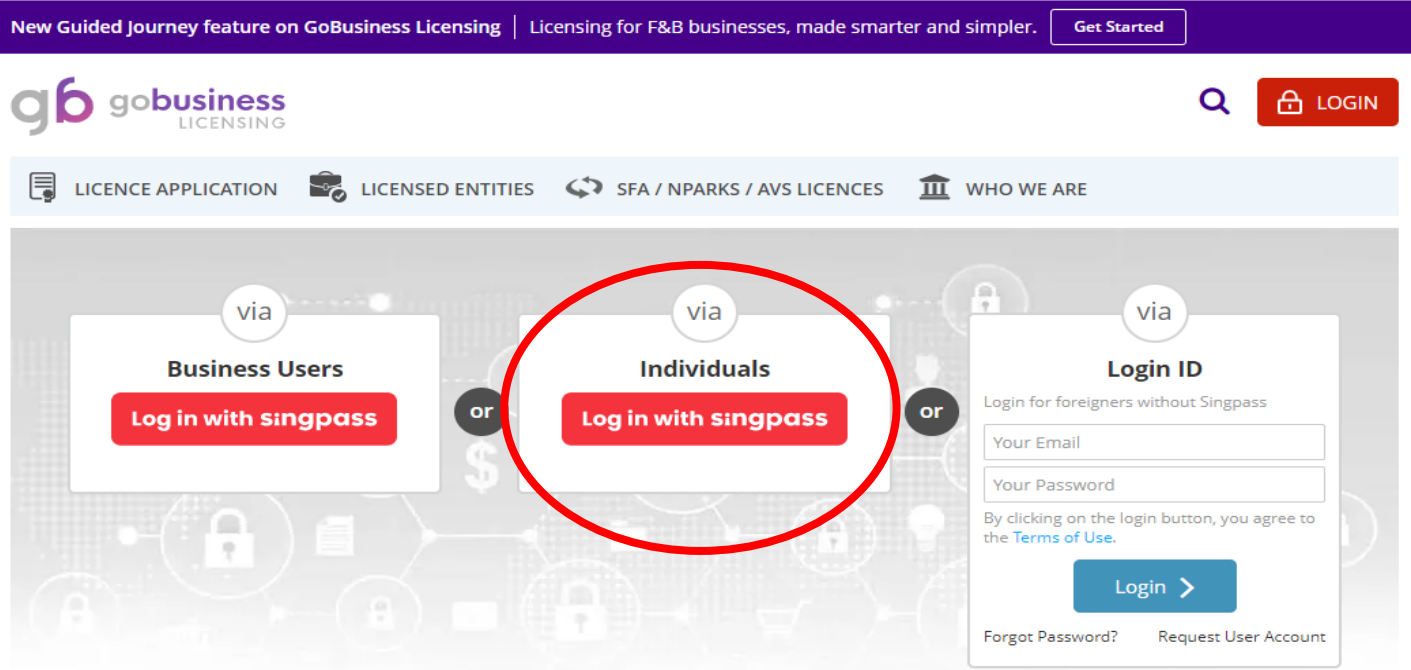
New Guided Journey feature on GoBusiness Licensing | Licensing for F&B businesses, made smarter and simpler. Get Started

gb gobusiness LICENSING

LOGIN

LICENCE APPLICATION LICENSED ENTITIES SFA / NPARKS / AVS LICENCES WHO WE ARE

via
Business Users
Log in with singpass

or

via
Individuals
Log in with singpass

or

via
Login ID
Login for foreigners without Singpass
Your Email
Your Password
By clicking on the login button, you agree to the Terms of Use.
Login >
Forgot Password? Request User Account